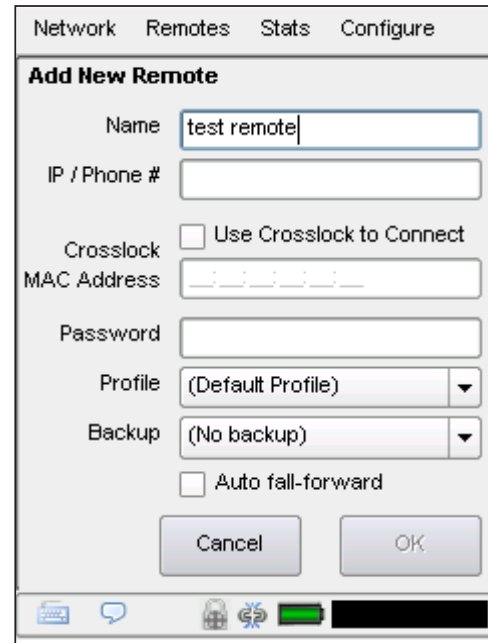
Network Remotes Stats Configure

Add New Remote

Name test remote

IP / Phone #

Use Crosslock to Connect

Crosslock MAC Address __:__:__:__:__:__

Password

Profile (Default Profile)

Backup (No backup)

Auto fall-forward

Cancel OK